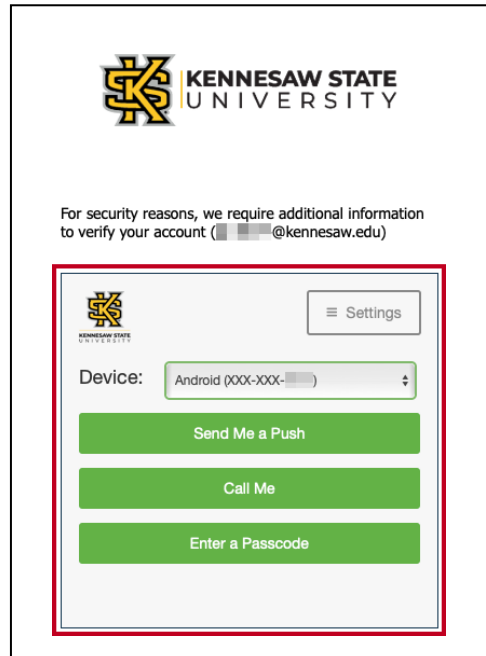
KENNESAW STATE
UNIVERSITY

For security reasons, we require additional information to verify your account ([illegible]@kennesaw.edu)

KENNESAW STATE
UNIVERSITY

≡ Settings

Device: Android (XXX-XXX-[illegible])

Send Me a Push

Call Me

Enter a Passcode